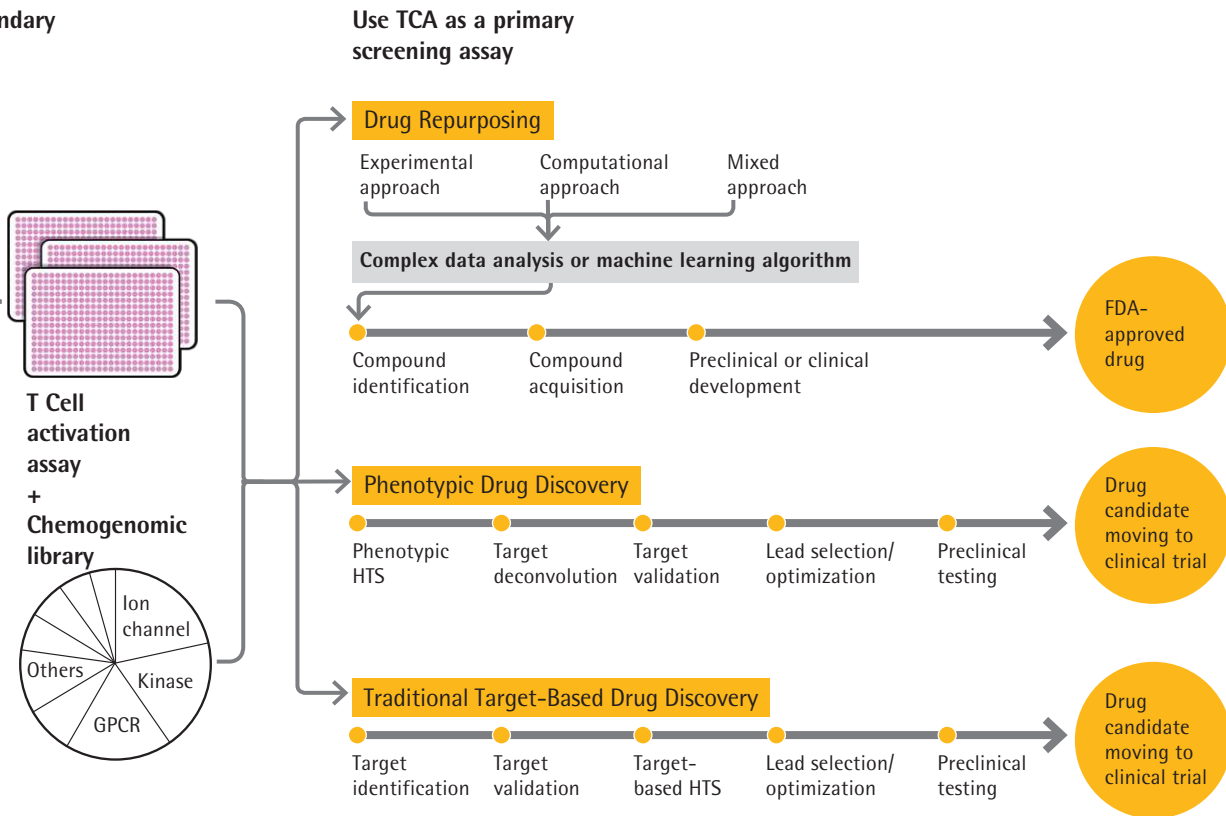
ndary

Use TCA as a primary screening assay

Drug Repurposing

Experimental approach

Computational approach

Mixed approach

Complex data analysis or machine learning algorithm

Compound identification

Compound acquisition

Preclinical or clinical development

FDA-approved drug

T Cell activation assay + Chemogenomic library

Ion channel

Kinase

GPCR

Others

Phenotypic Drug Discovery

Phenotypic HTS

Target deconvolution

Target validation

Lead selection/ optimization

Preclinical testing

Drug candidate moving to clinical trial

Traditional Target-Based Drug Discovery

Target identification

Target validation

Target-based HTS

Lead selection/ optimization

Preclinical testing

Drug candidate moving to clinical trial